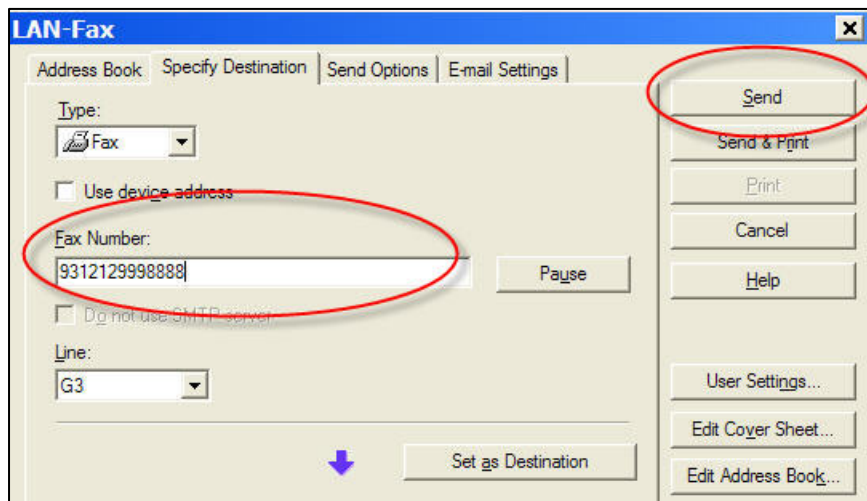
LAN-Fax

Address Book | Specify Destination | Send Options | E-mail Settings

Type:
Fax

Use device address

Fax Number:
9312129998888

Pause

Do not use SMTP server

Line:
G3

Set as Destination

Send
Send & Print
Print
Cancel
Help

User Settings...
Edit Cover Sheet...
Edit Address Book...